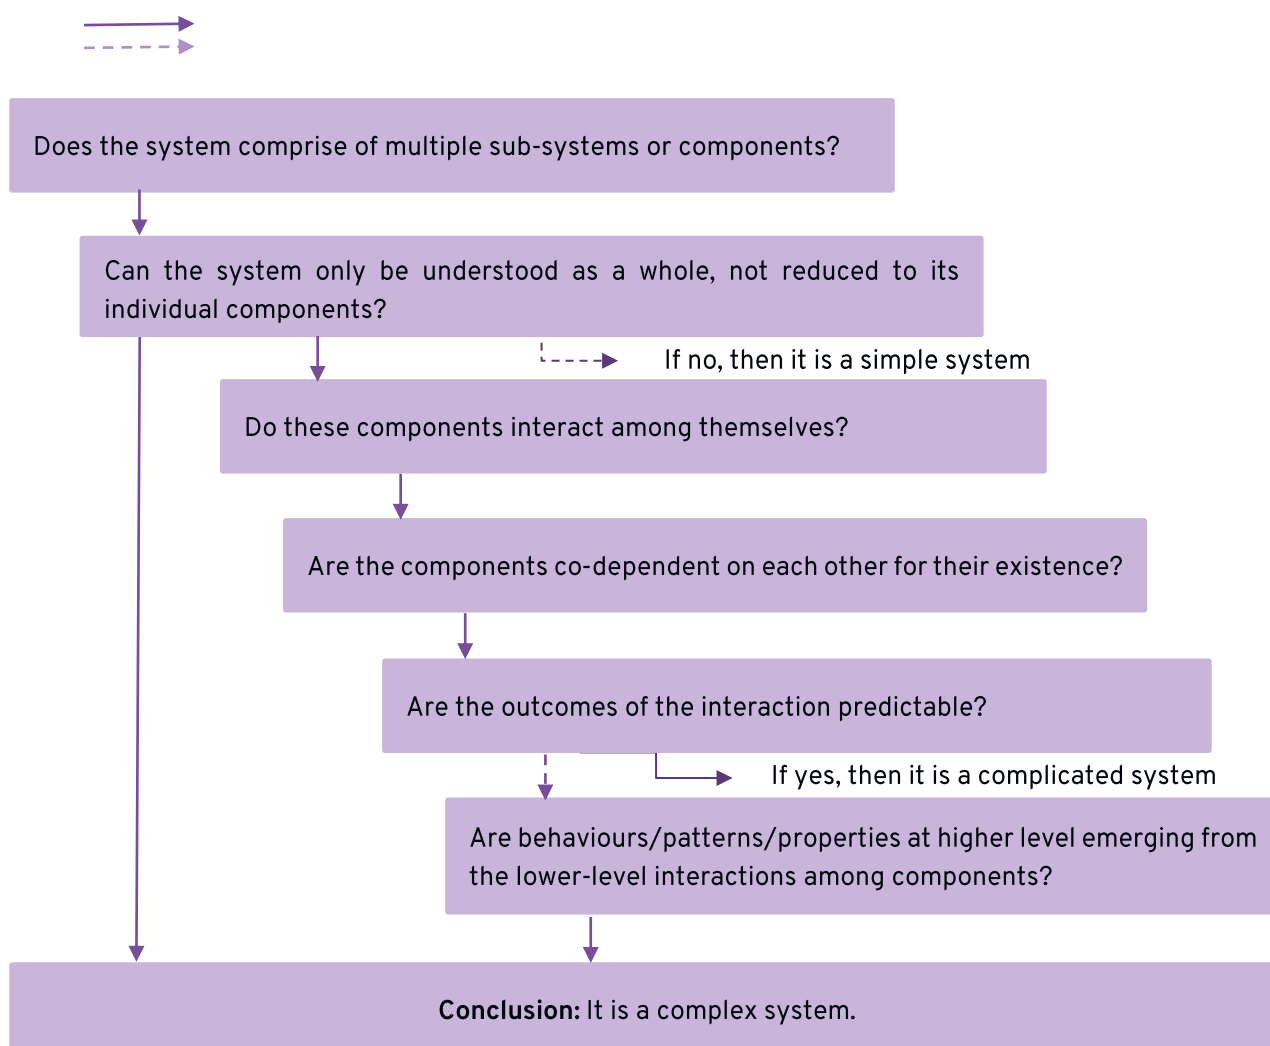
Does the system comprise of multiple sub-systems or components?

Can the system only be understood as a whole, not reduced to its individual components?

If no, then it is a simple system

Do these components interact among themselves?

Are the components co-dependent on each other for their existence?

Are the outcomes of the interaction predictable?

If yes, then it is a complicated system

Are behaviours/patterns/properties at higher level emerging from the lower-level interactions among components?

**Conclusion:** It is a complex system.